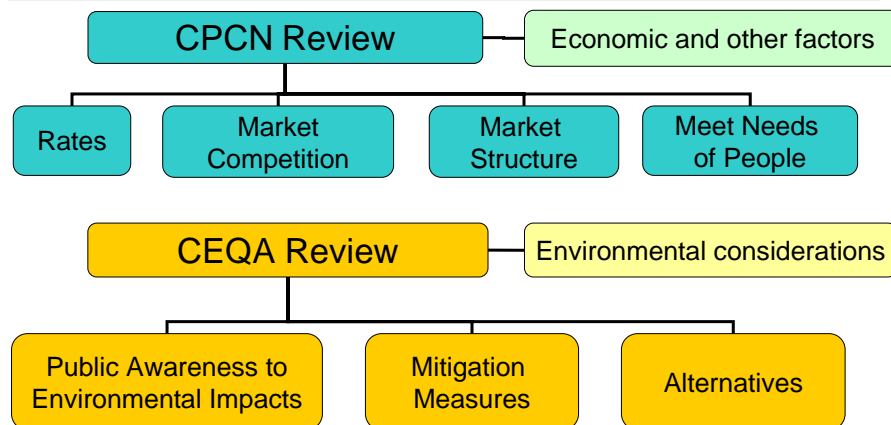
CPCN Review

Economic and other factors

Rates

Market Competition

Market Structure

Meet Needs of People

CEQA Review

Environmental considerations

Public Awareness to Environmental Impacts

Mitigation Measures

Alternatives